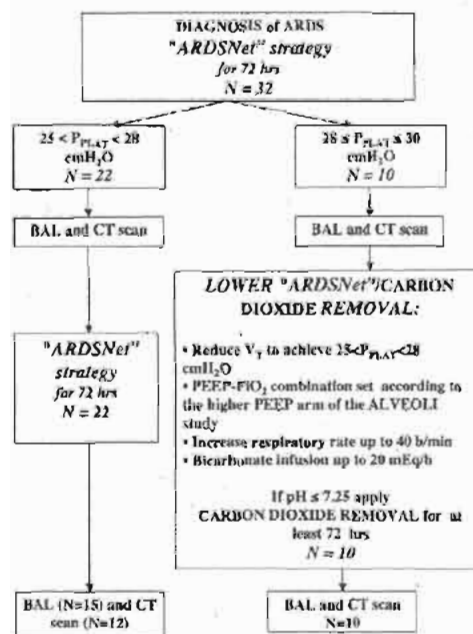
DIAGNOSIS of ARDS
"ARDSNet" strategy
for 72 hrs
N = 32

$25 < P_{PLAT} < 28$ cmH$_2$O
N = 22

$28 \leq P_{PLAT} \leq 30$ cmH$_2$O
N = 10

BAL and CT scan

BAL and CT scan

"ARDSNet" strategy
for 72 hrs
N = 22

LOWER "ARDSNet"/CARBON DIOXIDE REMOVAL:

• Reduce $V_T$ to achieve $25<P_{PLAT}<28$ cmH$_2$O
• PEEP-FiO$_2$ combination set according to the higher PEEP arm of the ALVEOLI study
• Increase respiratory rate up to 40 b/min
• Bicarbonate infusion up to 20 mEq/h

If pH ≤ 7.25 apply CARBON DIOXIDE REMOVAL for at least 72 hrs
N = 10

BAL (N=15) and CT scan (N=12)

BAL and CT scan
N=10